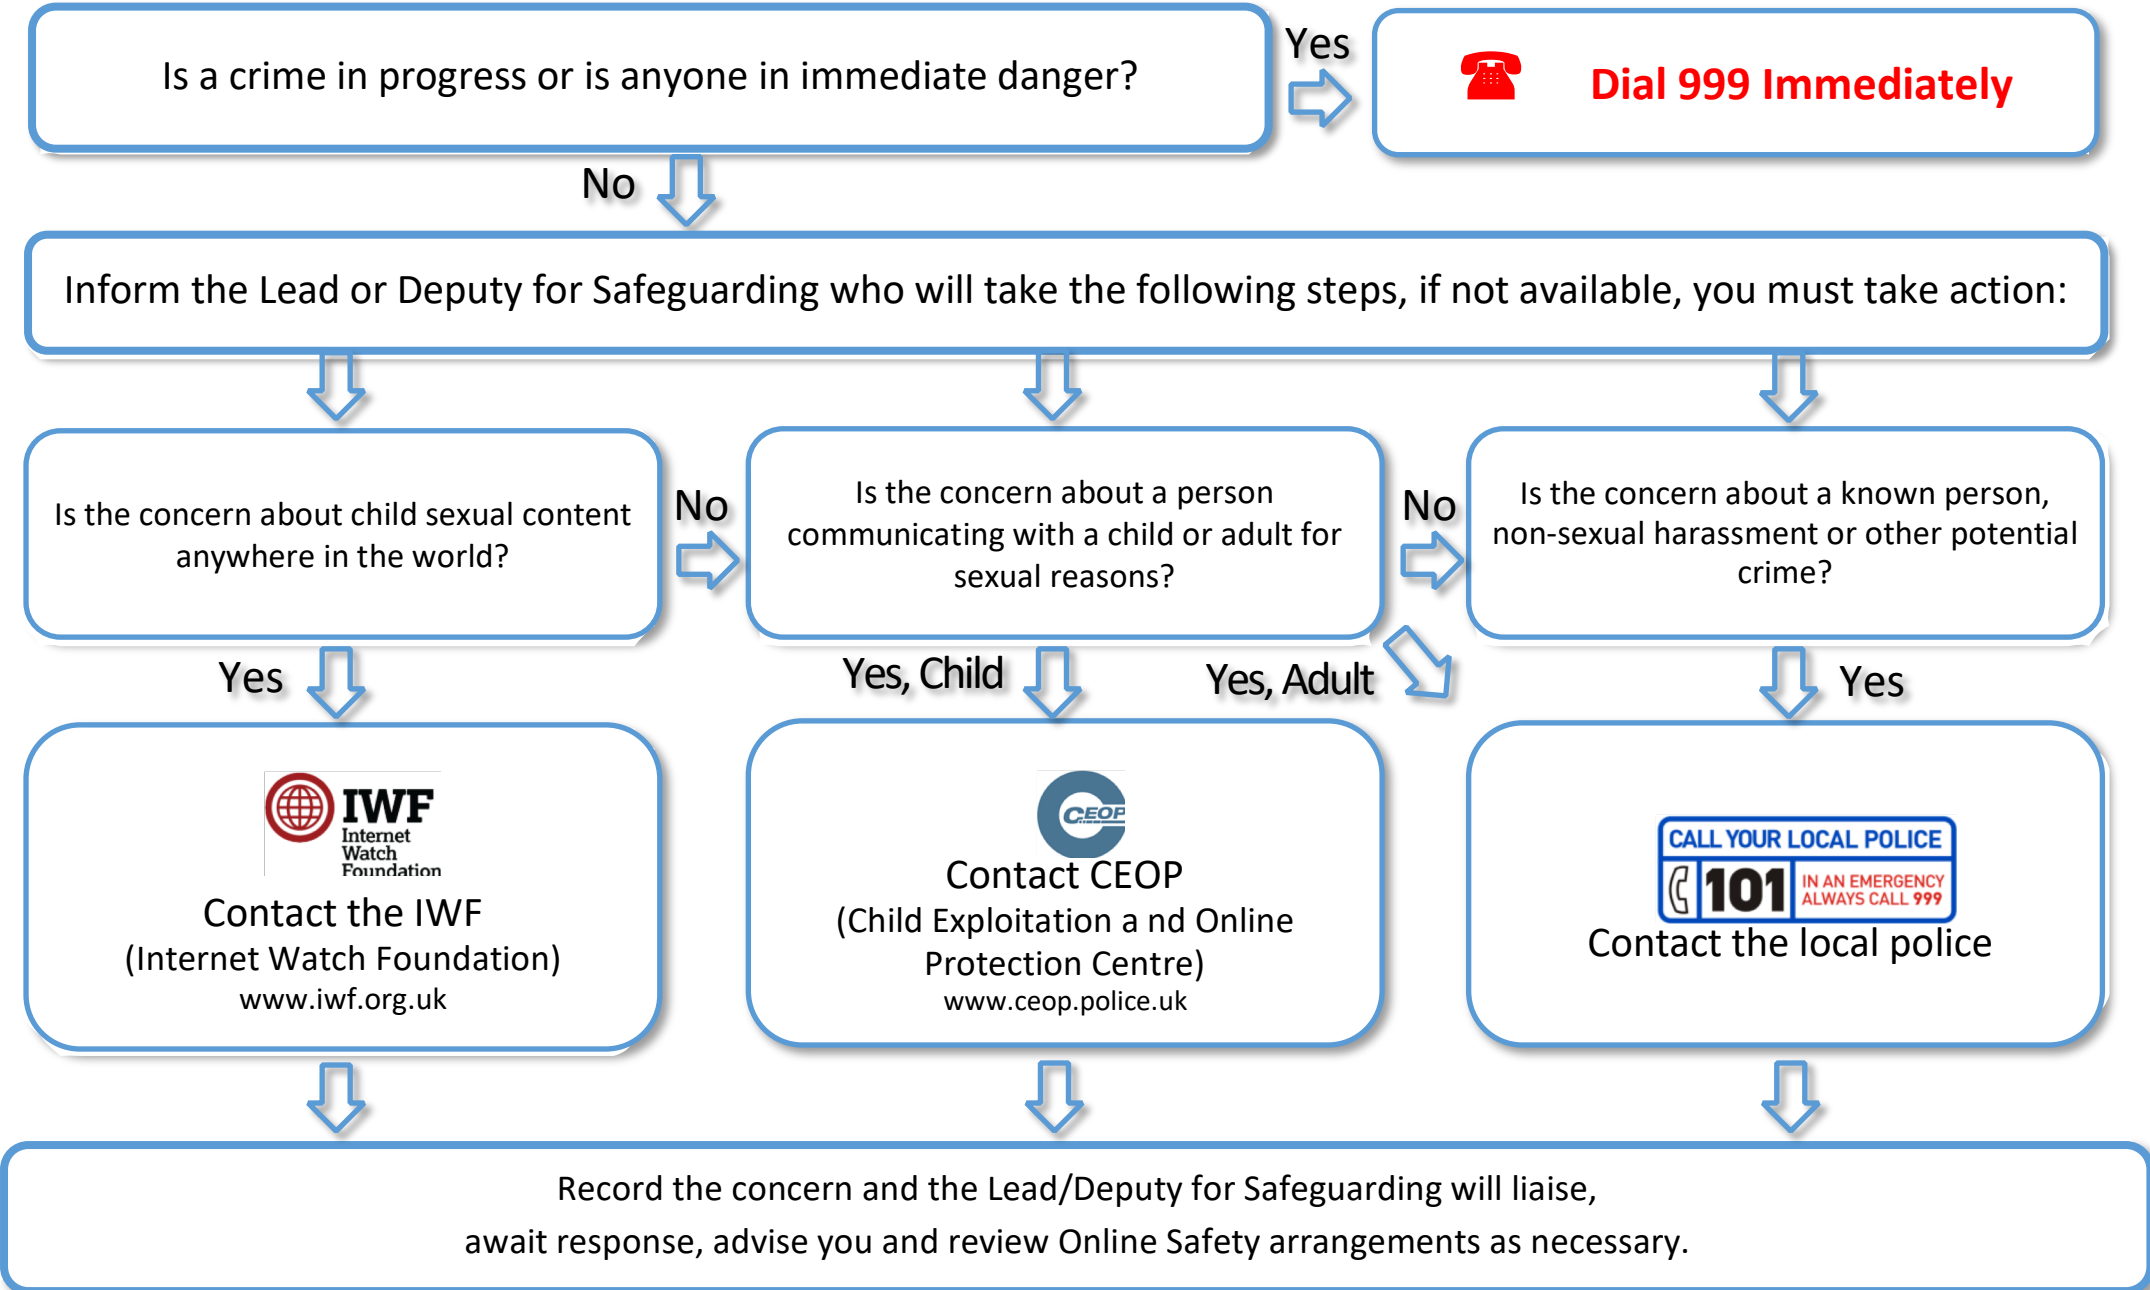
Is a crime in progress or is anyone in immediate danger?

Yes

Dial 999 Immediately

No

Inform the Lead or Deputy for Safeguarding who will take the following steps, if not available, you must take action:

Is the concern about child sexual content anywhere in the world?

No

Is the concern about a person communicating with a child or adult for sexual reasons?

No

Is the concern about a known person, non-sexual harassment or other potential crime?

Yes

Yes, Child

Yes, Adult

Yes

IWF Internet Watch Foundation

Contact the IWF (Internet Watch Foundation) www.iwf.org.uk

CEOP

Contact CEOP (Child Exploitation a nd Online Protection Centre) www.ceop.police.uk

CALL YOUR LOCAL POLICE 101 IN AN EMERGENCY ALWAYS CALL 999

Contact the local police

Record the concern and the Lead/Deputy for Safeguarding will liaise, await response, advise you and review Online Safety arrangements as necessary.